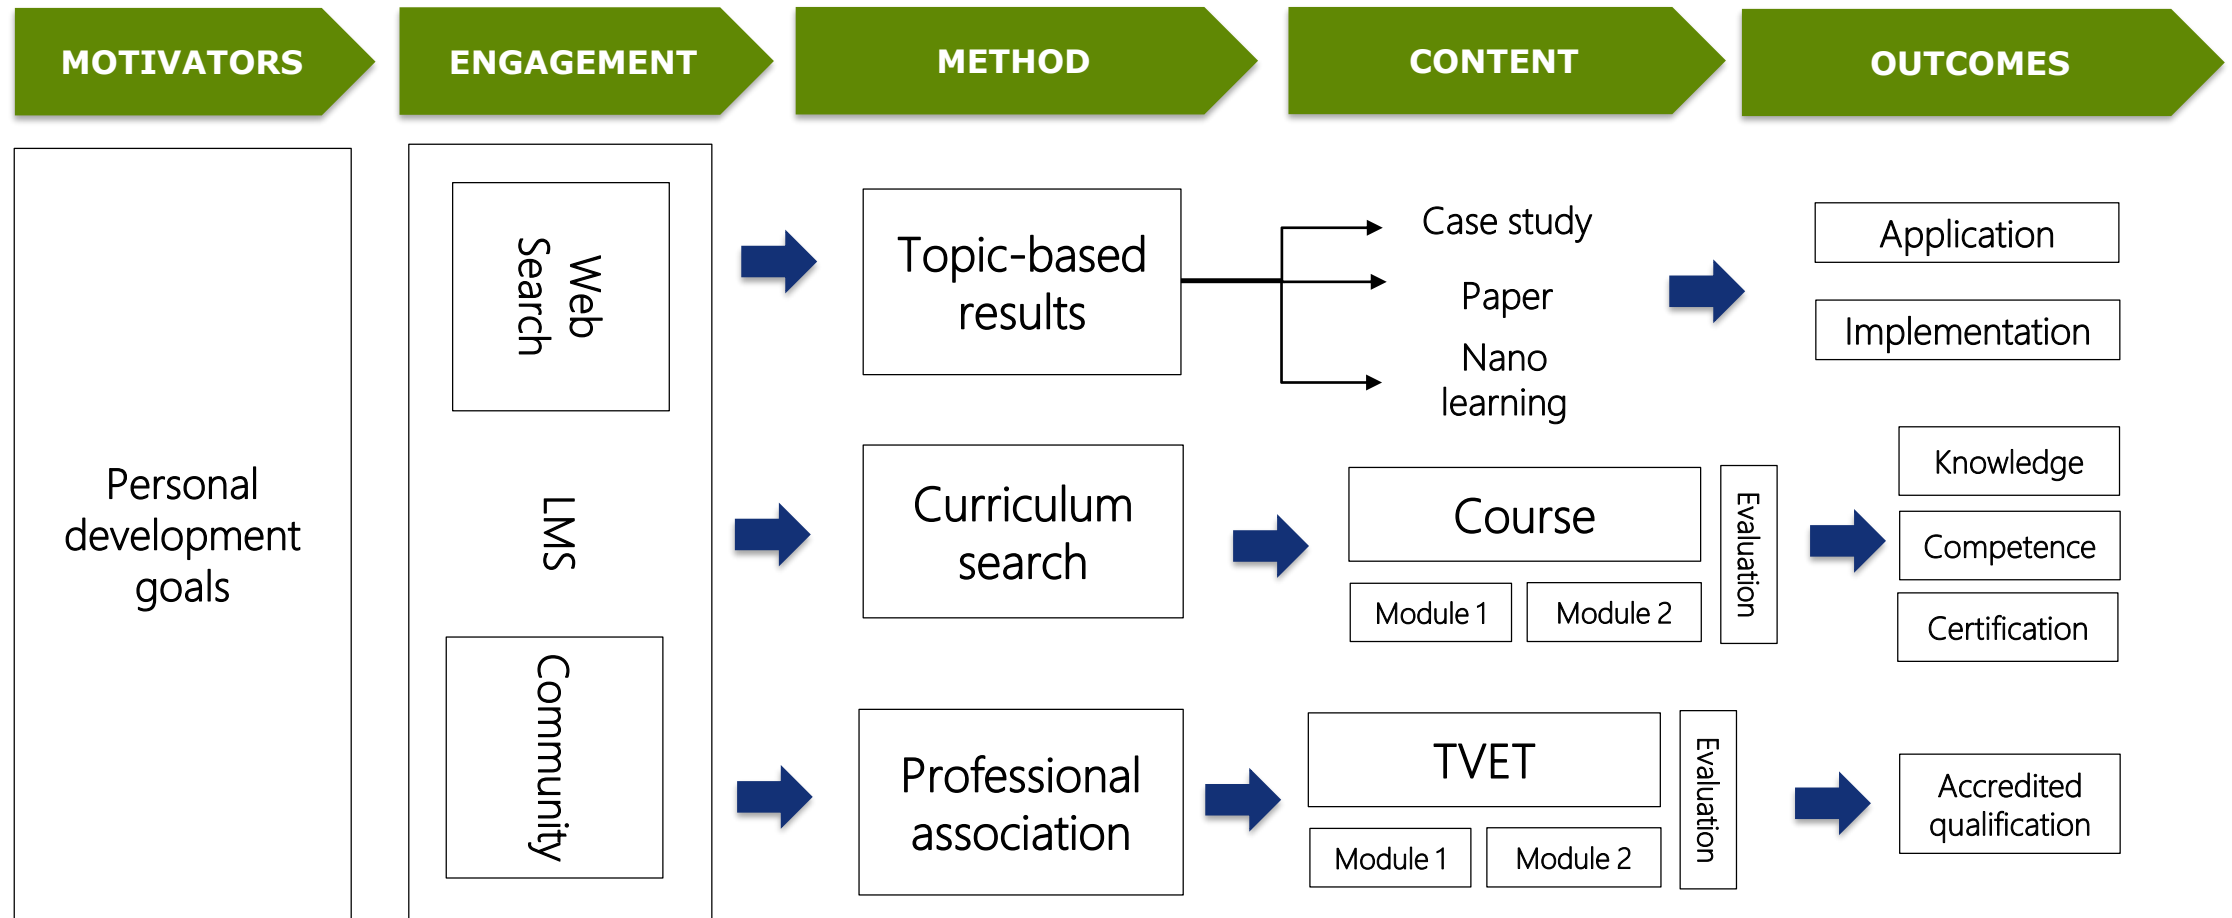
MOTIVATORS

ENGAGEMENT

METHOD

CONTENT

OUTCOMES

Personal development goals

Web Search

LMS

Community

Topic-based results

Case study

Paper

Nano learning

Application

Implementation

Curriculum search

Course

Module 1

Module 2

Evaluation

Knowledge

Competence

Certification

Professional association

TVET

Module 1

Module 2

Evaluation

Accredited qualification